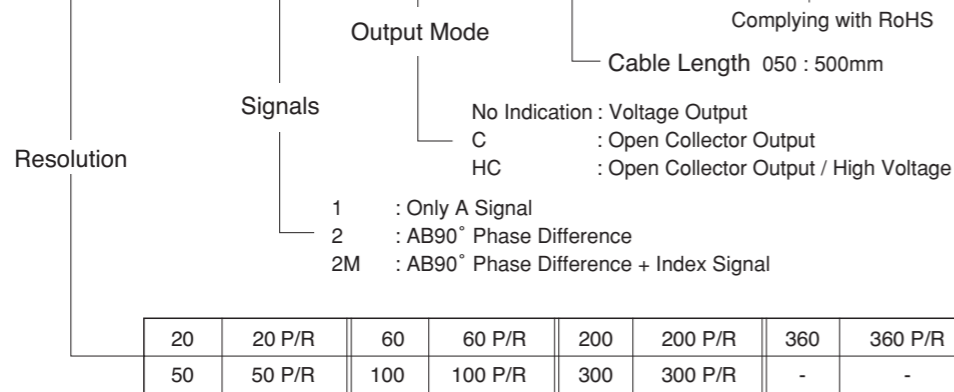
Complying with RoHS

Output Mode

Cable Length 050 : 500mm

Signals

No Indication : Voltage Output
C : Open Collector Output
HC : Open Collector Output / High Voltage

Resolution

1 : Only A Signal
2 : AB90° Phase Difference
2M : AB90° Phase Difference + Index Signal

| 20 | 20 P/R | 60 | 60 P/R | 200 | 200 P/R | 360 | 360 P/R |
|---|---|---|---|---|---|---|---|
| 50 | 50 P/R | 100 | 100 P/R | 300 | 300 P/R | - | - |